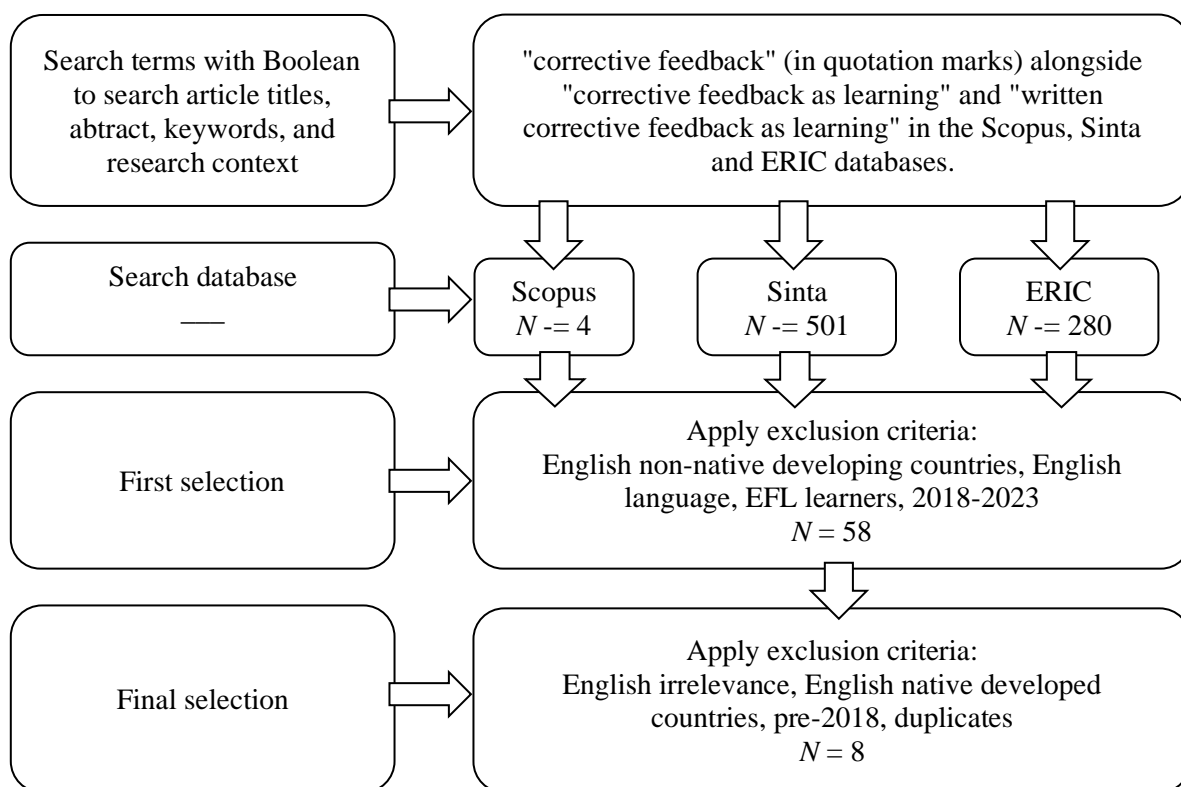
Search terms with Boolean to search article titles, abtract, keywords, and research context

"corrective feedback" (in quotation marks) alongside "corrective feedback as learning" and "written corrective feedback as learning" in the Scopus, Sinta and ERIC databases.

Search database

Scopus
$N$ -= 4

Sinta
$N$ -= 501

ERIC
$N$ -= 280

First selection

Apply exclusion criteria:
English non-native developing countries, English language, EFL learners, 2018-2023
$N = 58$

Final selection

Apply exclusion criteria:
English irrelevance, English native developed countries, pre-2018, duplicates
$N = 8$